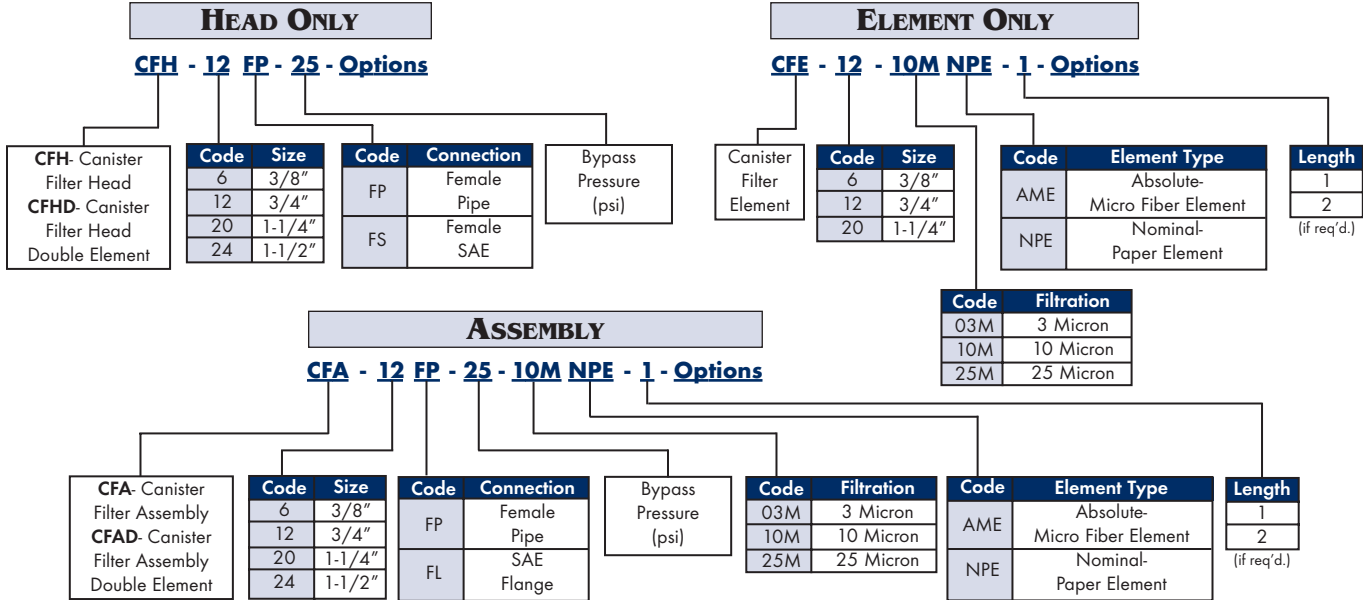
HEAD ONLY

CFH - 12 FP - 25 - Options

CFH- Canister Filter Head
CFHD- Canister Filter Head Double Element

| Code | Size |
|---|---|
| 6 | 3/8″ |
| 12 | 3/4″ |
| 20 | 1-1/4″ |
| 24 | 1-1/2″ |

| Code | Connection |
|---|---|
| FP | Female Pipe |
| FS | Female SAE |

Bypass Pressure (psi)

ELEMENT ONLY

CFE - 12 - 10M NPE - 1 - Options

Canister Filter Element

| Code | Size |
|---|---|
| 6 | 3/8″ |
| 12 | 3/4″ |
| 20 | 1-1/4″ |

| Code | Element Type |
|---|---|
| AME | Absolute- Micro Fiber Element |
| NPE | Nominal- Paper Element |

| Length |
|---|
| 1 |
| 2 |

(if req'd.)

| Code | Filtration |
|---|---|
| 03M | 3 Micron |
| 10M | 10 Micron |
| 25M | 25 Micron |

ASSEMBLY

CFA - 12 FP - 25 - 10M NPE - 1 - Options

CFA- Canister Filter Assembly
CFAD- Canister Filter Assembly Double Element

| Code | Size |
|---|---|
| 6 | 3/8″ |
| 12 | 3/4″ |
| 20 | 1-1/4″ |
| 24 | 1-1/2″ |

| Code | Connection |
|---|---|
| FP | Female Pipe |
| FL | SAE Flange |

Bypass Pressure (psi)

| Code | Filtration |
|---|---|
| 03M | 3 Micron |
| 10M | 10 Micron |
| 25M | 25 Micron |

| Code | Element Type |
|---|---|
| AME | Absolute- Micro Fiber Element |
| NPE | Nominal- Paper Element |

| Length |
|---|
| 1 |
| 2 |

(if req'd.)